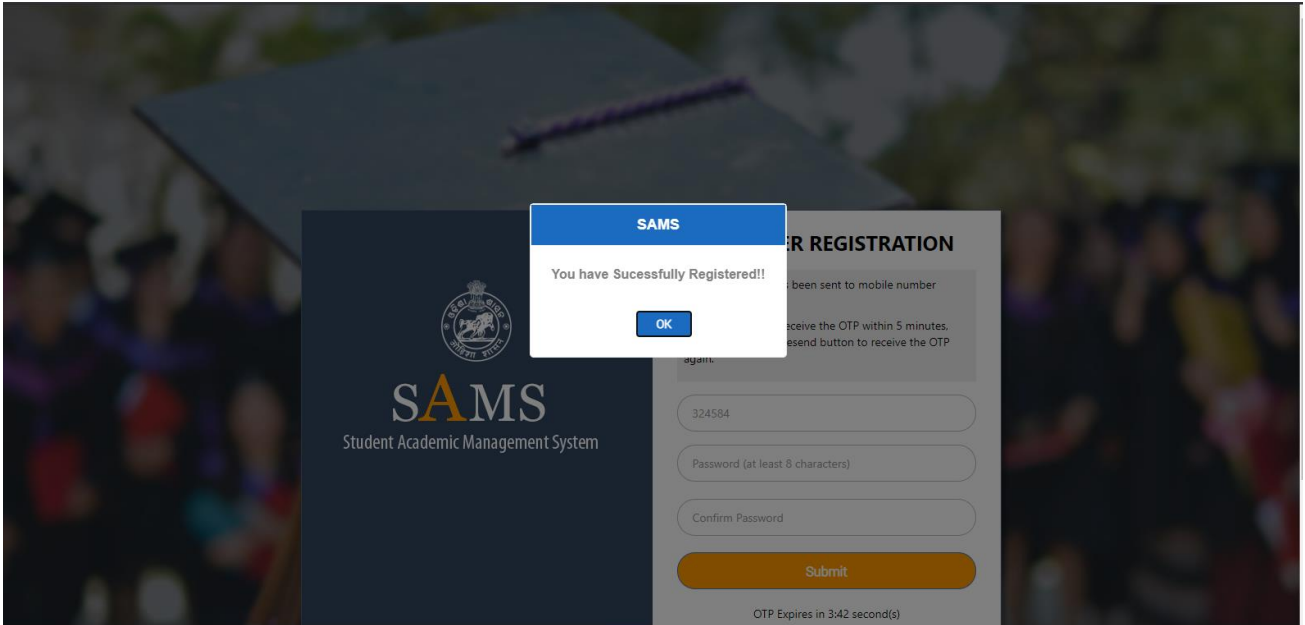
SAMS

You have Sucessfully Registered!!

OK

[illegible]ER REGISTRATION

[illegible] been sent to mobile number

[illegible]eceive the OTP within 5 minutes, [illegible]esend button to receive the OTP again.

SAMS
Student Academic Management System

324584

Password (at least 8 characters)

Confirm Password

Submit

OTP Expires in 3:42 second(s)